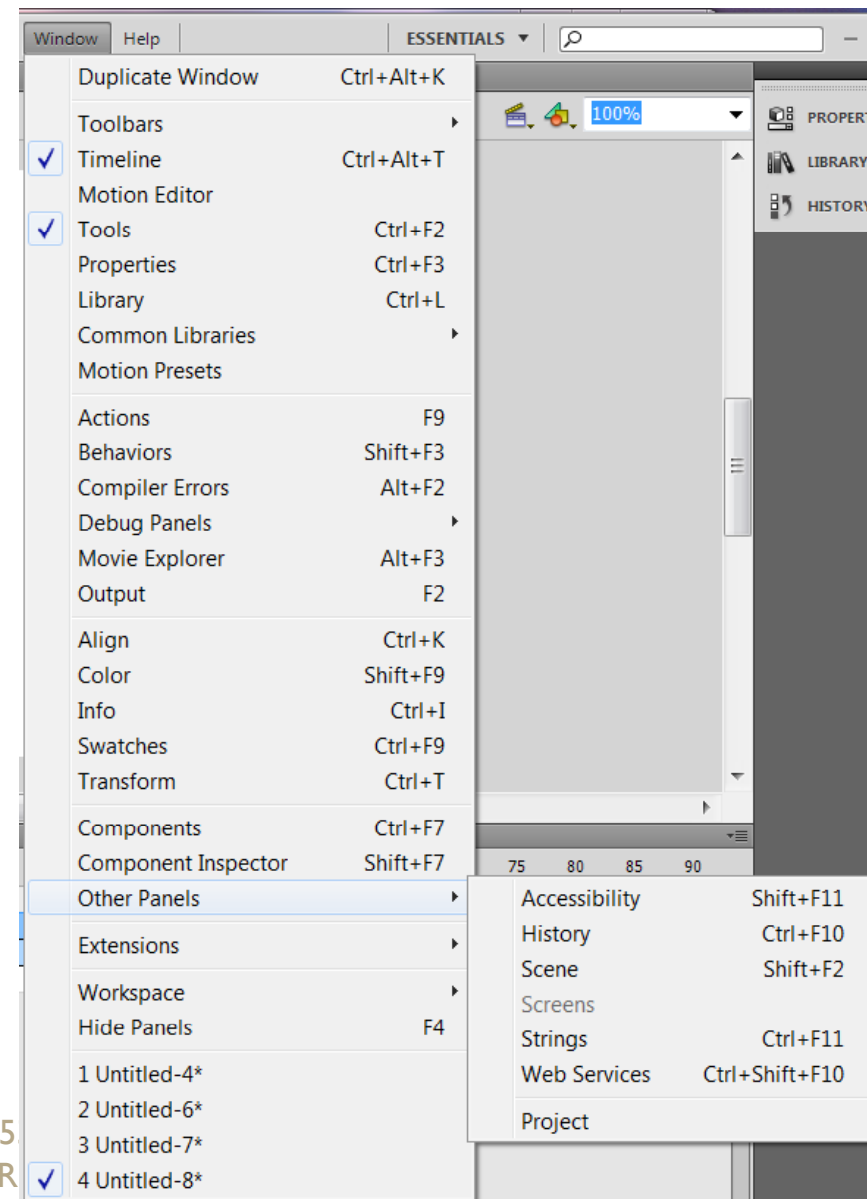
Window Help ESSENTIALS ▾

Duplicate Window Ctrl+Alt+K
Toolbars
✓ Timeline Ctrl+Alt+T
Motion Editor
✓ Tools Ctrl+F2
Properties Ctrl+F3
Library Ctrl+L
Common Libraries
Motion Presets
Actions F9
Behaviors Shift+F3
Compiler Errors Alt+F2
Debug Panels
Movie Explorer Alt+F3
Output F2
Align Ctrl+K
Color Shift+F9
Info Ctrl+I
Swatches Ctrl+F9
Transform Ctrl+T
Components Ctrl+F7
Component Inspector Shift+F7
Other Panels
Extensions
Workspace
Hide Panels F4
1 Untitled-4*
2 Untitled-6*
3 Untitled-7*
✓ 4 Untitled-8*

100%

PROPERT
LIBRARY
HISTORY

75 80 85 90

Accessibility Shift+F11
History Ctrl+F10
Scene Shift+F2
Screens
Strings Ctrl+F11
Web Services Ctrl+Shift+F10
Project

5
R